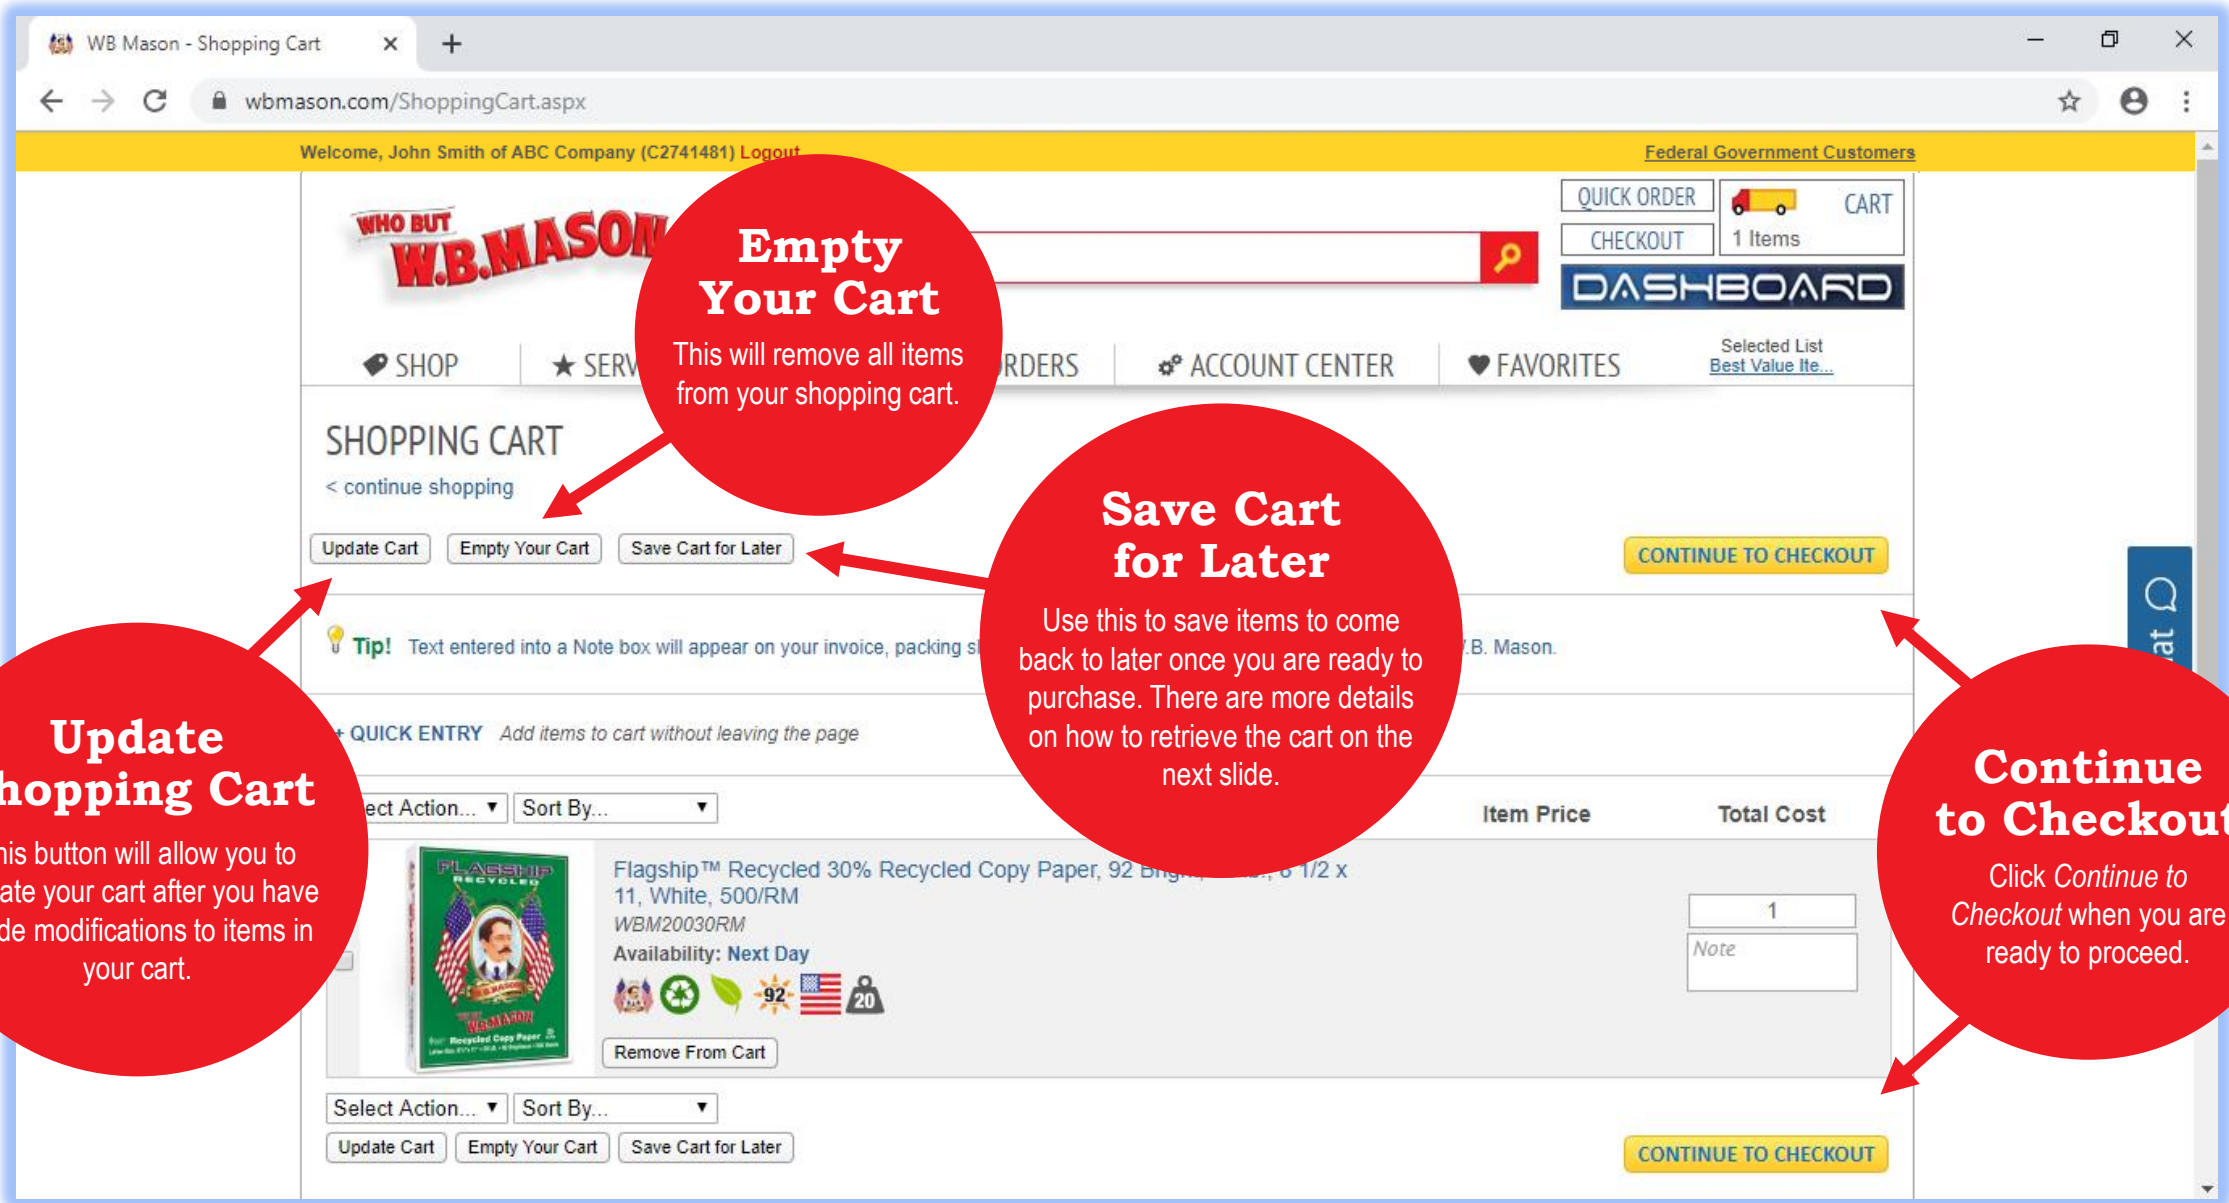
WB Mason - Shopping Cart

wbmason.com/ShoppingCart.aspx

Welcome, John Smith of ABC Company (C2741481) Logout

Federal Government Customers

WHO BUT W.B.MASON

QUICK ORDER
CHECKOUT
CART
1 Items
DASHBOARD

SHOP
SERV
RDERS
ACCOUNT CENTER
FAVORITES
Selected List
Best Value Ite...

Empty Your Cart
This will remove all items from your shopping cart.

SHOPPING CART
< continue shopping

Update Cart
Empty Your Cart
Save Cart for Later
CONTINUE TO CHECKOUT

Save Cart for Later
Use this to save items to come back to later once you are ready to purchase. There are more details on how to retrieve the cart on the next slide.

Tip! Text entered into a Note box will appear on your invoice, packing sl .B. Mason.

+ QUICK ENTRY Add items to cart without leaving the page

Update hopping Cart
is button will allow you to ate your cart after you have de modifications to items in your cart.

ect Action...
Sort By...
Item Price
Total Cost

Flagship™ Recycled 30% Recycled Copy Paper, 92 Brig 8 1/2 x 11, White, 500/RM
WBM20030RM
Availability: Next Day
92
20
Remove From Cart

1
Note

Continue to Checkout
Click Continue to Checkout when you are ready to proceed.

Select Action...
Sort By...
Update Cart
Empty Your Cart
Save Cart for Later
CONTINUE TO CHECKOUT